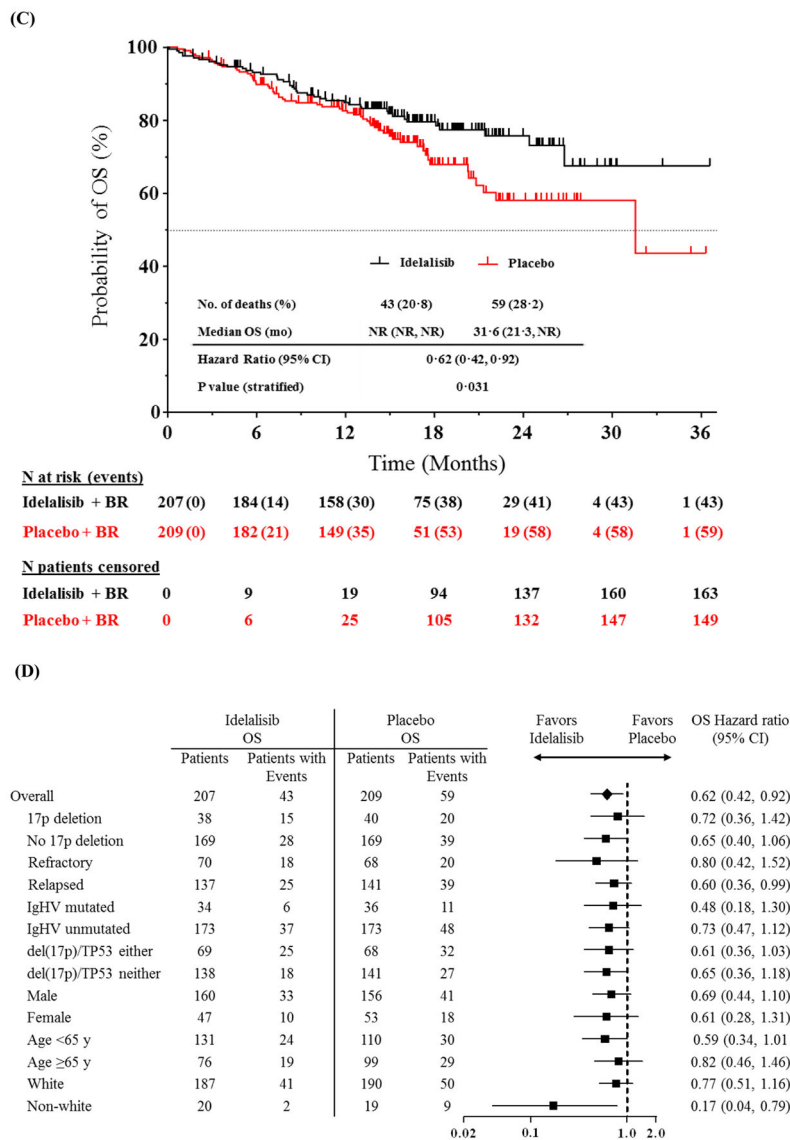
(C)

Probability of OS (%)

100
80
60
40
20
0

Idelalisib  Placebo

| | | |
|---|---|---|
| No. of deaths (%) | 43 (20·8) | 59 (28·2) |
| Median OS (mo) | NR (NR, NR) | 31·6 (21·3, NR) |
| Hazard Ratio (95% CI) | 0·62 (0·42, 0·92) | |
| P value (stratified) | 0·031 | |

0 6 12 18 24 30 36

Time (Months)

N at risk (events)

| | | | | | | | |
|---|---|---|---|---|---|---|---|
| Idelalisib + BR | 207 (0) | 184 (14) | 158 (30) | 75 (38) | 29 (41) | 4 (43) | 1 (43) |
| Placebo + BR | 209 (0) | 182 (21) | 149 (35) | 51 (53) | 19 (58) | 4 (58) | 1 (59) |

N patients censored

| | | | | | | | |
|---|---|---|---|---|---|---|---|
| Idelalisib + BR | 0 | 9 | 19 | 94 | 137 | 160 | 163 |
| Placebo + BR | 0 | 6 | 25 | 105 | 132 | 147 | 149 |

(D)

| | Idelalisib OS Patients | Idelalisib OS Patients with Events | Placebo OS Patients | Placebo OS Patients with Events | Favors Idelalisib / Favors Placebo | OS Hazard ratio (95% CI) |
|---|---|---|---|---|---|---|
| Overall | 207 | 43 | 209 | 59 | | 0.62 (0.42, 0.92) |
| 17p deletion | 38 | 15 | 40 | 20 | | 0.72 (0.36, 1.42) |
| No 17p deletion | 169 | 28 | 169 | 39 | | 0.65 (0.40, 1.06) |
| Refractory | 70 | 18 | 68 | 20 | | 0.80 (0.42, 1.52) |
| Relapsed | 137 | 25 | 141 | 39 | | 0.60 (0.36, 0.99) |
| IgHV mutated | 34 | 6 | 36 | 11 | | 0.48 (0.18, 1.30) |
| IgHV unmutated | 173 | 37 | 173 | 48 | | 0.73 (0.47, 1.12) |
| del(17p)/TP53 either | 69 | 25 | 68 | 32 | | 0.61 (0.36, 1.03) |
| del(17p)/TP53 neither | 138 | 18 | 141 | 27 | | 0.65 (0.36, 1.18) |
| Male | 160 | 33 | 156 | 41 | | 0.69 (0.44, 1.10) |
| Female | 47 | 10 | 53 | 18 | | 0.61 (0.28, 1.31) |
| Age <65 y | 131 | 24 | 110 | 30 | | 0.59 (0.34, 1.01) |
| Age ≥65 y | 76 | 19 | 99 | 29 | | 0.82 (0.46, 1.46) |
| White | 187 | 41 | 190 | 50 | | 0.77 (0.51, 1.16) |
| Non-white | 20 | 2 | 19 | 9 | | 0.17 (0.04, 0.79) |

0.02 0.1 1.0 2.0